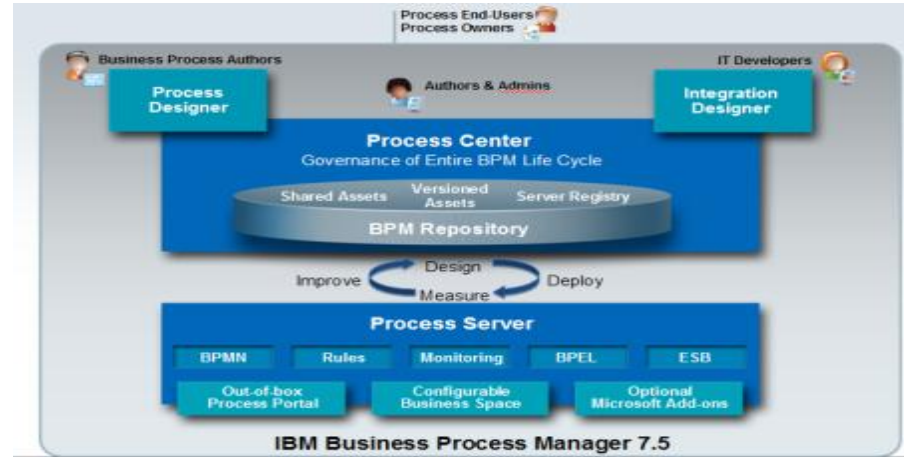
Process End-Users
Process Owners

Business Process Authors

IT Developers

Process Designer

Authors & Admins

Integration Designer

Process Center
Governance of Entire BPM Life Cycle

Shared Assets
Versioned Assets
Server Registry

BPM Repository

Design
Improve
Deploy
Measure

Process Server

BPMN
Rules
Monitoring
BPEL
ESB

Out-of-box Process Portal
Configurable Business Space
Optional Microsoft Add-ons

IBM Business Process Manager 7.5